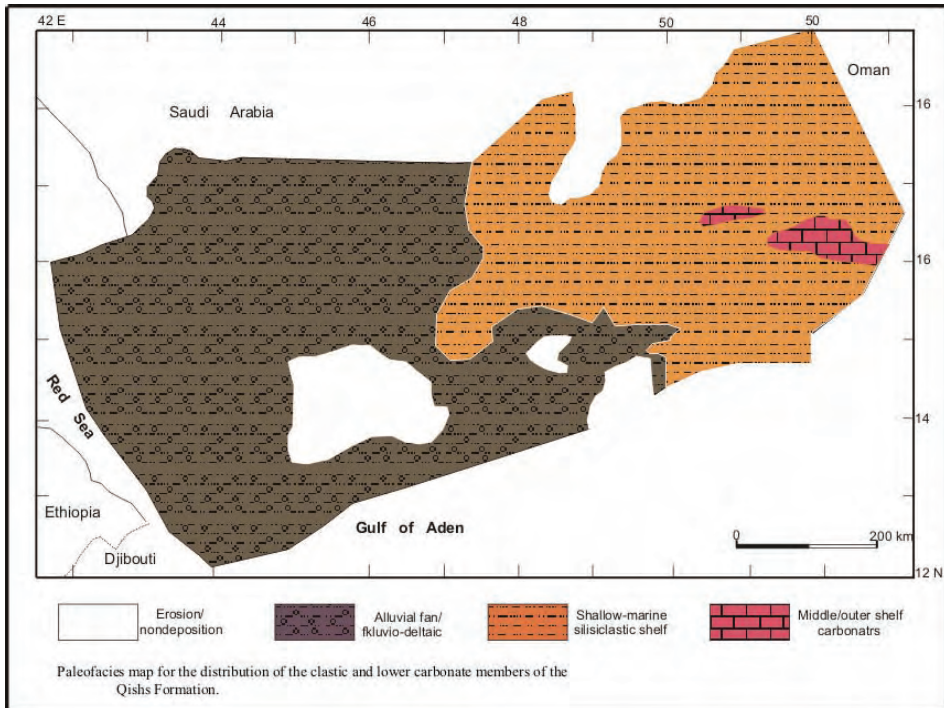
42 E
44
46
48
50
50
16
16
14
12 N
Saudi Arabia
Oman
Red Sea
Ethiopia
Djibouti
Gulf of Aden
0
200 km

Erosion/ nondeposition
Alluvial fan/ fkluvio-deltaic
Shallow-marine silisiclastic shelf
Middle/outer shelf carbonatrs

Paleofacies map for the distribution of the clastic and lower carbonate members of the Qishs Formation.